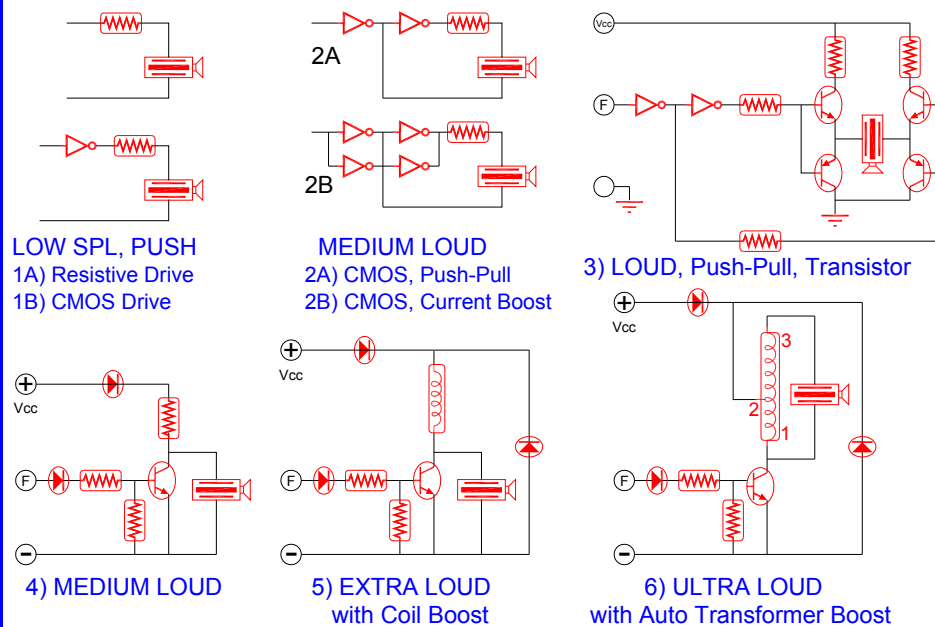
2A

2B

LOW SPL, PUSH
1A) Resistive Drive
1B) CMOS Drive

MEDIUM LOUD
2A) CMOS, Push-Pull
2B) CMOS, Current Boost

Vcc

F

3) LOUD, Push-Pull, Transistor

+
Vcc

F

−

4) MEDIUM LOUD

+
Vcc

F

−

5) EXTRA LOUD
with Coil Boost

+
Vcc

3

2

1

F

−

6) ULTRA LOUD
with Auto Transformer Boost